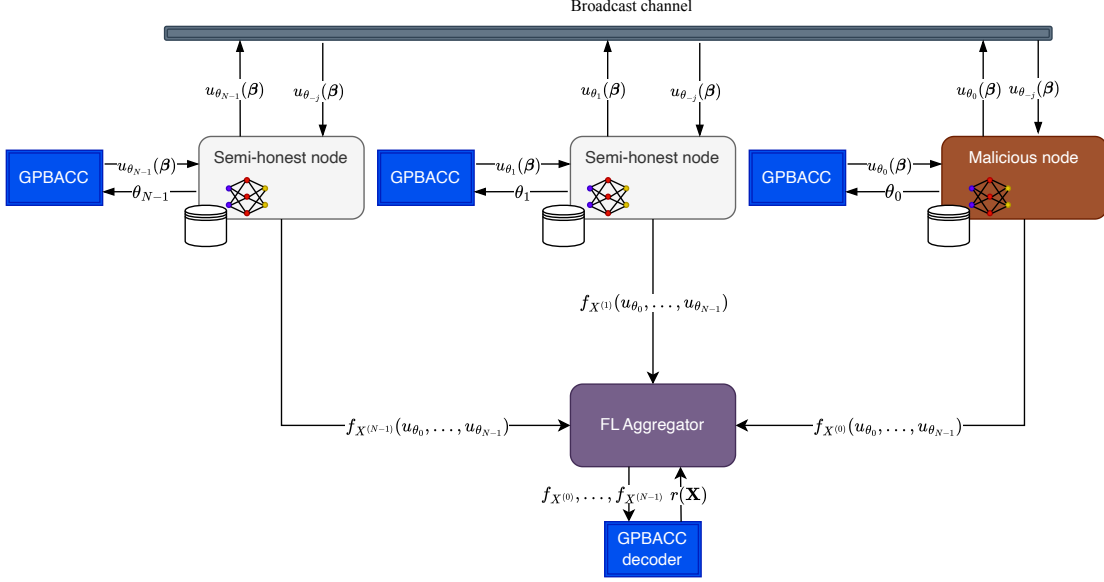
Broadcast channel

$u_{\theta_{N-1}}(\boldsymbol{\beta})$

$u_{\theta_{-j}}(\boldsymbol{\beta})$

$u_{\theta_1}(\boldsymbol{\beta})$

$u_{\theta_{-j}}(\boldsymbol{\beta})$

$u_{\theta_0}(\boldsymbol{\beta})$

$u_{\theta_{-j}}(\boldsymbol{\beta})$

GPBACC

$u_{\theta_{N-1}}(\boldsymbol{\beta})$

$\theta_{N-1}$

Semi-honest node

GPBACC

$u_{\theta_1}(\boldsymbol{\beta})$

$\theta_1$

Semi-honest node

GPBACC

$u_{\theta_0}(\boldsymbol{\beta})$

$\theta_0$

Malicious node

$f_{X^{(1)}}(u_{\theta_0}, \ldots, u_{\theta_{N-1}})$

$f_{X^{(N-1)}}(u_{\theta_0}, \ldots, u_{\theta_{N-1}})$

FL Aggregator

$f_{X^{(0)}}(u_{\theta_0}, \ldots, u_{\theta_{N-1}})$

$f_{X^{(0)}}, \ldots, f_{X^{(N-1)}}$

$r(\mathbf{X})$

GPBACC decoder